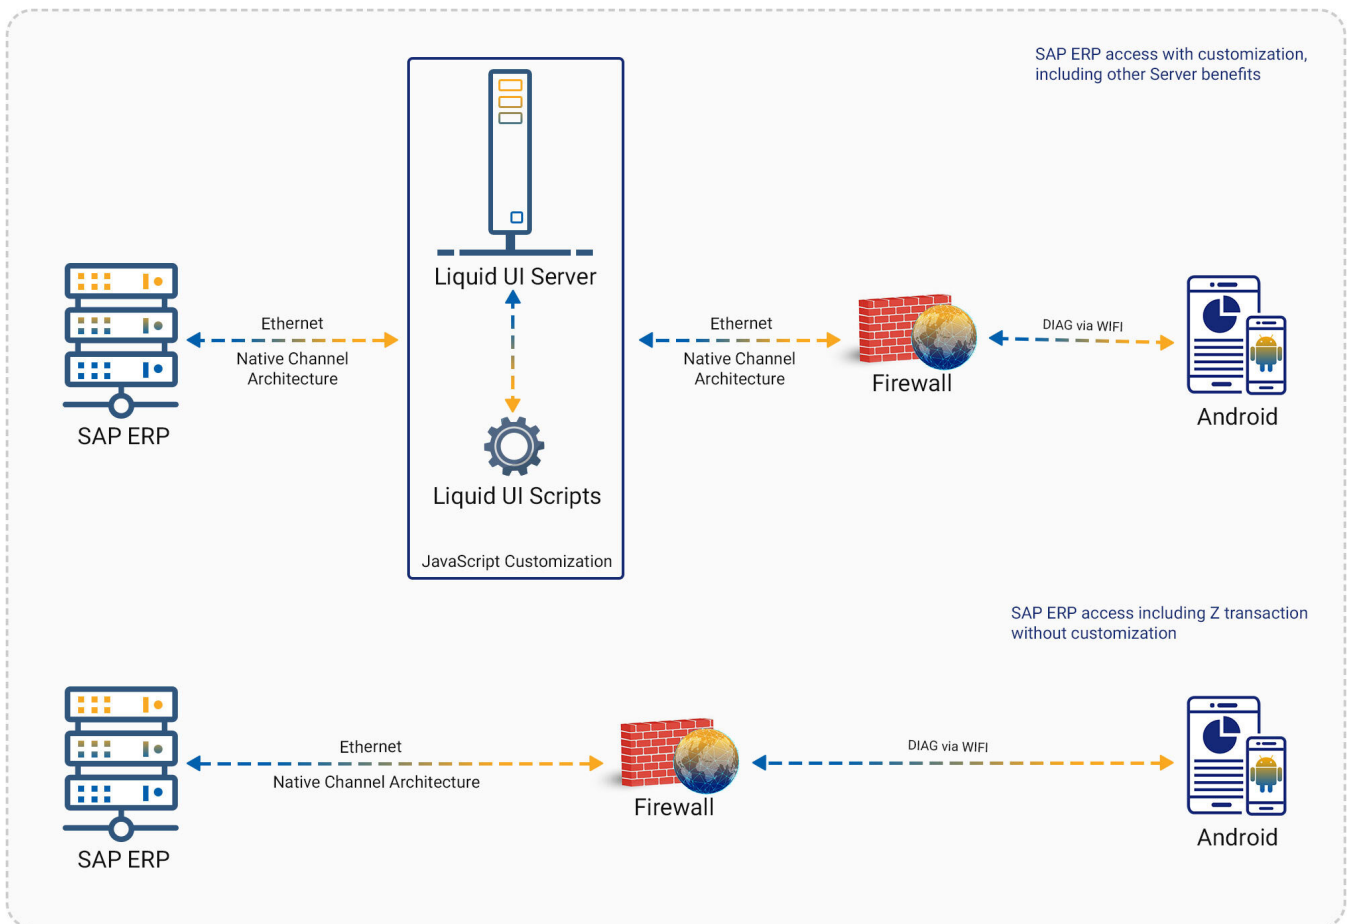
SAP ERP access with customization, including other Server benefits

Liquid UI Server

Ethernet

Native Channel Architecture

SAP ERP

Ethernet

Native Channel Architecture

Firewall

DIAG via WIFI

Android

Liquid UI Scripts

JavaScript Customization

SAP ERP access including Z transaction without customization

Ethernet

Native Channel Architecture

SAP ERP

Firewall

DIAG via WIFI

Android